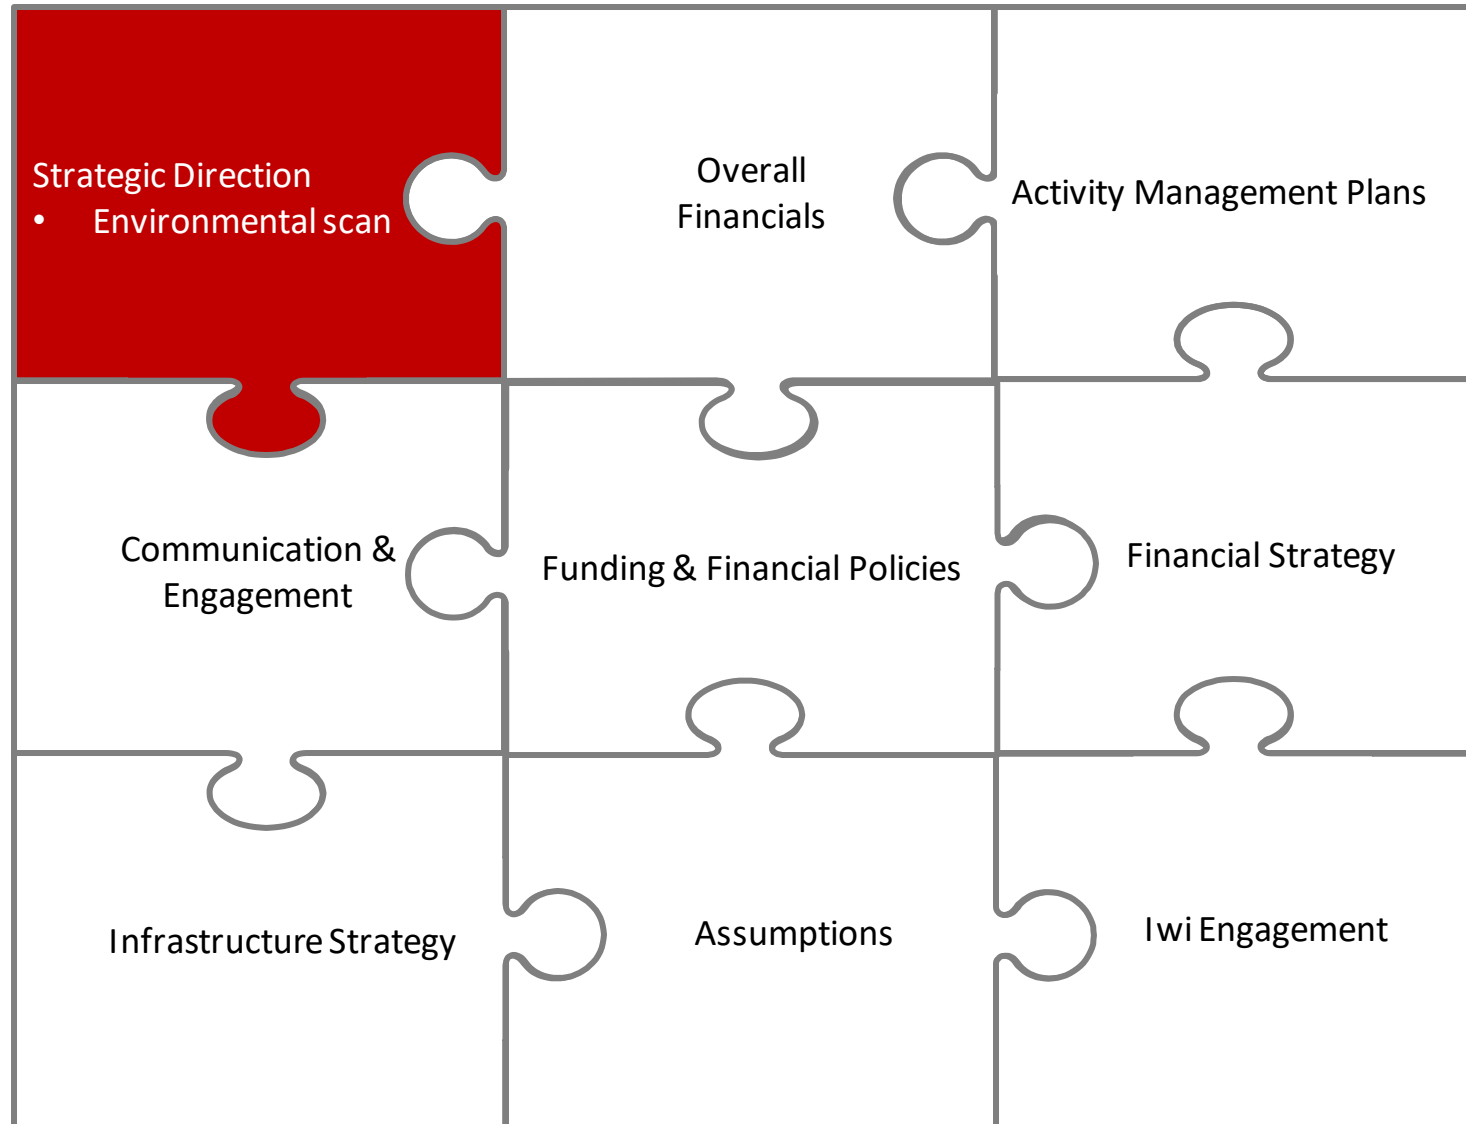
Strategic Direction
• Environmental scan

Overall Financials

Activity Management Plans

Communication & Engagement

Funding & Financial Policies

Financial Strategy

Infrastructure Strategy

Assumptions

Iwi Engagement